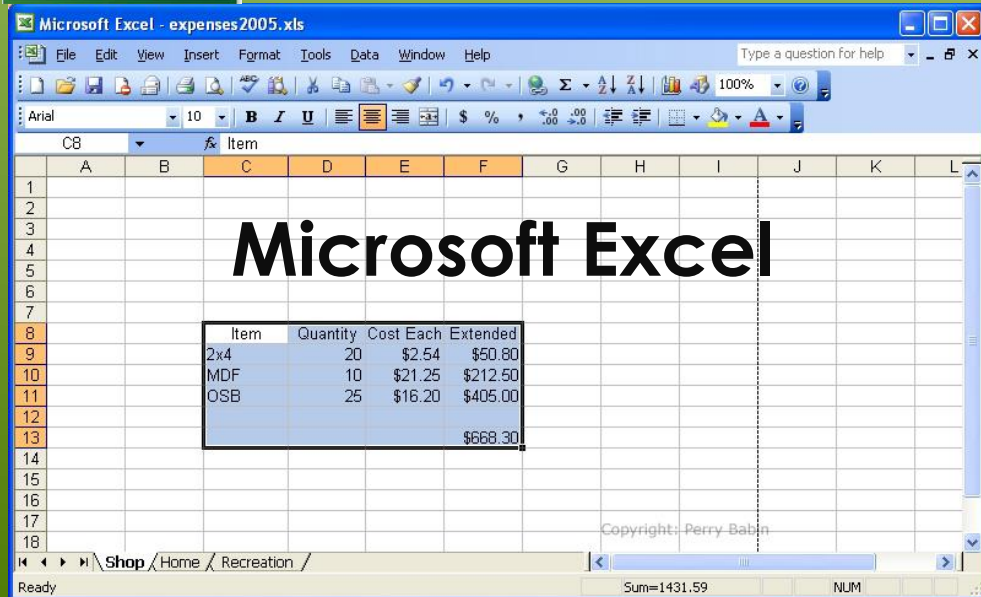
Microsoft Excel - expenses2005.xls

File Edit View Insert Format Tools Data Window Help

Type a question for help

100%

Arial 10 B I U $ %

C8 fx Item

Microsoft Excel

| | A | B | C | D | E | F | G | H | I | J | K | L |
|---|---|---|---|---|---|---|---|---|---|---|---|---|
| 1 | | | | | | | | | | | | |
| 2 | | | | | | | | | | | | |
| 3 | | | | | | | | | | | | |
| 4 | | | | | | | | | | | | |
| 5 | | | | | | | | | | | | |
| 6 | | | | | | | | | | | | |
| 7 | | | | | | | | | | | | |
| 8 | | | Item | Quantity | Cost Each | Extended | | | | | | |
| 9 | | | 2x4 | 20 | $2.54 | $50.80 | | | | | | |
| 10 | | | MDF | 10 | $21.25 | $212.50 | | | | | | |
| 11 | | | OSB | 25 | $16.20 | $405.00 | | | | | | |
| 12 | | | | | | | | | | | | |
| 13 | | | | | | $668.30 | | | | | | |
| 14 | | | | | | | | | | | | |
| 15 | | | | | | | | | | | | |
| 16 | | | | | | | | | | | | |
| 17 | | | | | | | | | | | | |
| 18 | | | | | | | | | | | | |

Copyright: Perry Babin

Shop Home Recreation

Ready Sum=1431.59 NUM